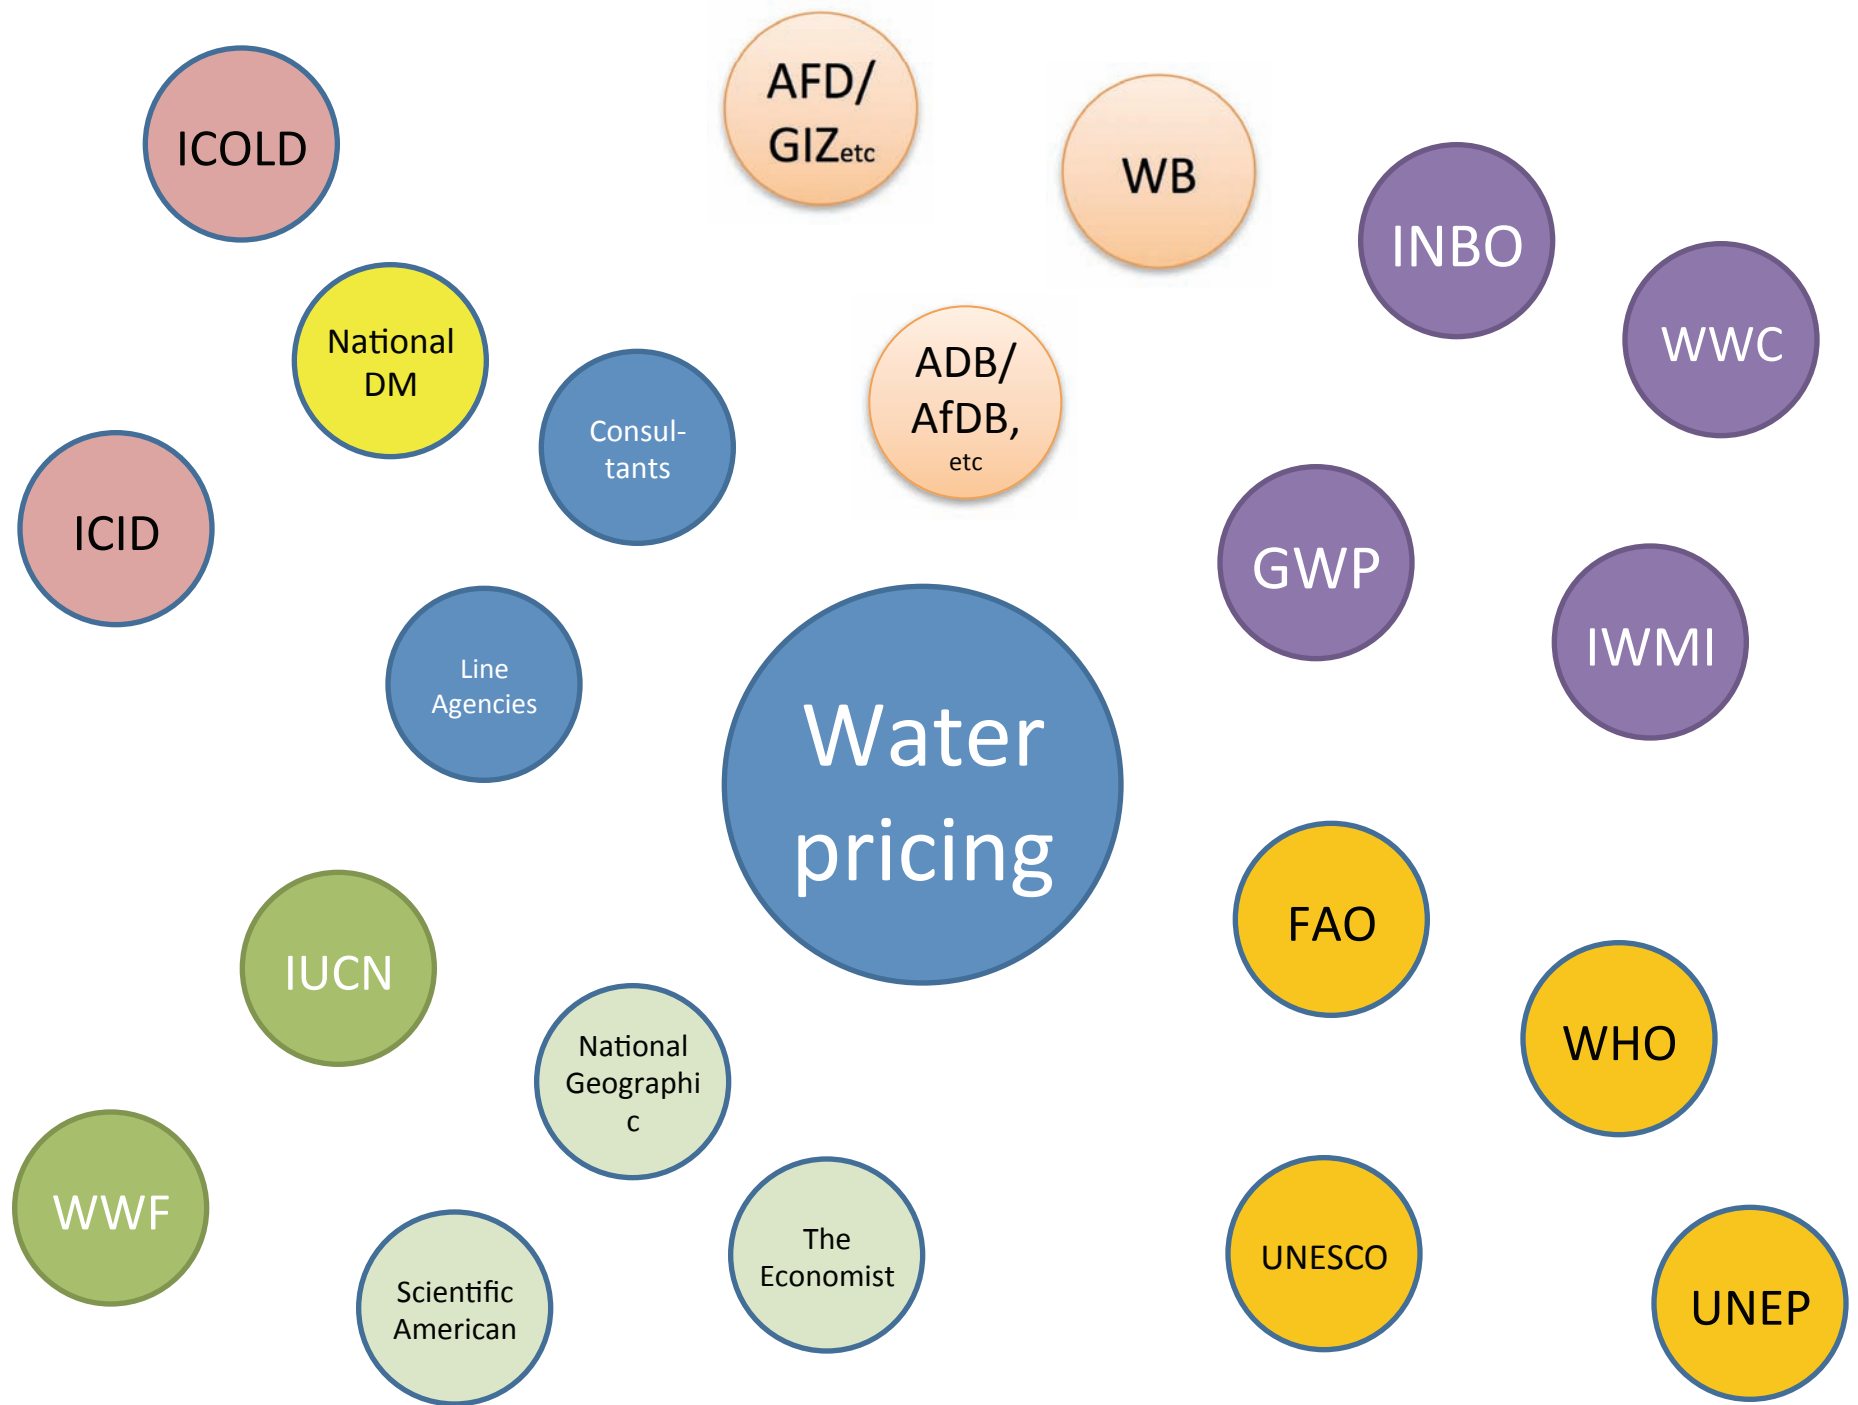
ICOLD

AFD/ GIZetc

WB

INBO

WWC

National DM

Consul-tants

ADB/ AfDB, etc

ICID

GWP

IWMI

Line Agencies

Water pricing

FAO

WHO

IUCN

National Geographi c

WWF

Scientific American

The Economist

UNESCO

UNEP